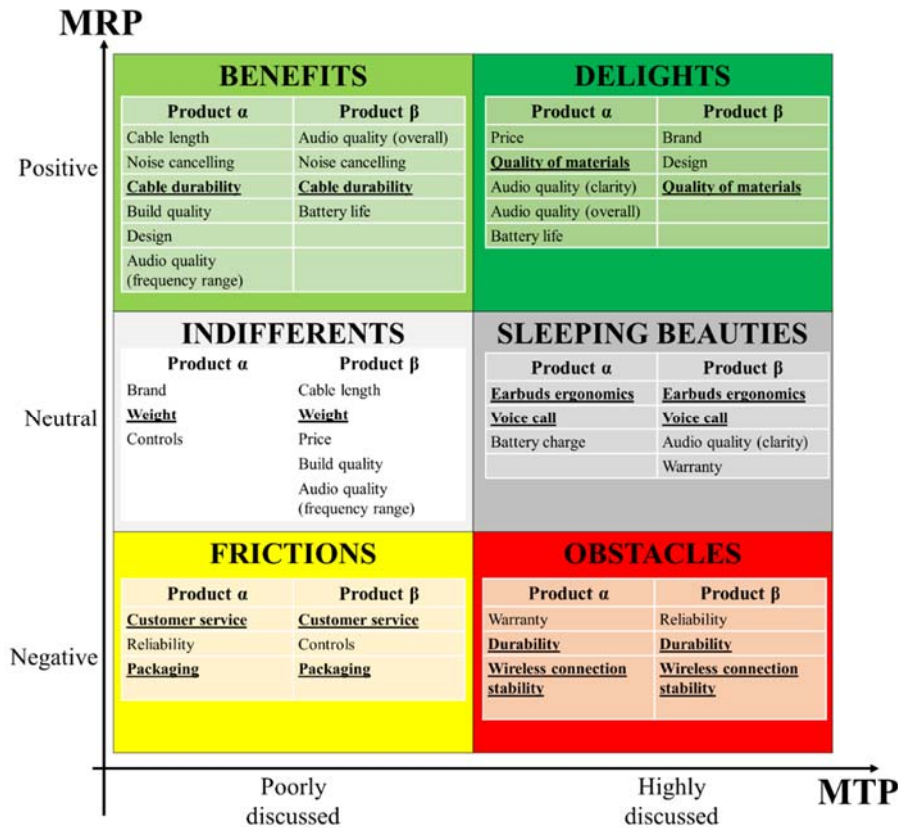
MRP

Positive

Neutral

Negative

BENEFITS

| Product α | Product β |
|---|---|
| Cable length | Audio quality (overall) |
| Noise cancelling | Noise cancelling |
| **Cable durability** | **Cable durability** |
| Build quality | Battery life |
| Design | |
| Audio quality (frequency range) | |

DELIGHTS

| Product α | Product β |
|---|---|
| Price | Brand |
| **Quality of materials** | Design |
| Audio quality (clarity) | **Quality of materials** |
| Audio quality (overall) | |
| Battery life | |

INDIFFERENTS

| Product α | Product β |
|---|---|
| Brand | Cable length |
| **Weight** | **Weight** |
| Controls | Price |
| | Build quality |
| | Audio quality (frequency range) |

SLEEPING BEAUTIES

| Product α | Product β |
|---|---|
| **Earbuds ergonomics** | **Earbuds ergonomics** |
| **Voice call** | **Voice call** |
| Battery charge | Audio quality (clarity) |
| | Warranty |

FRICTIONS

| Product α | Product β |
|---|---|
| **Customer service** | **Customer service** |
| Reliability | Controls |
| **Packaging** | **Packaging** |

OBSTACLES

| Product α | Product β |
|---|---|
| Warranty | Reliability |
| **Durability** | **Durability** |
| **Wireless connection stability** | **Wireless connection stability** |

Poorly discussed

Highly discussed

MTP